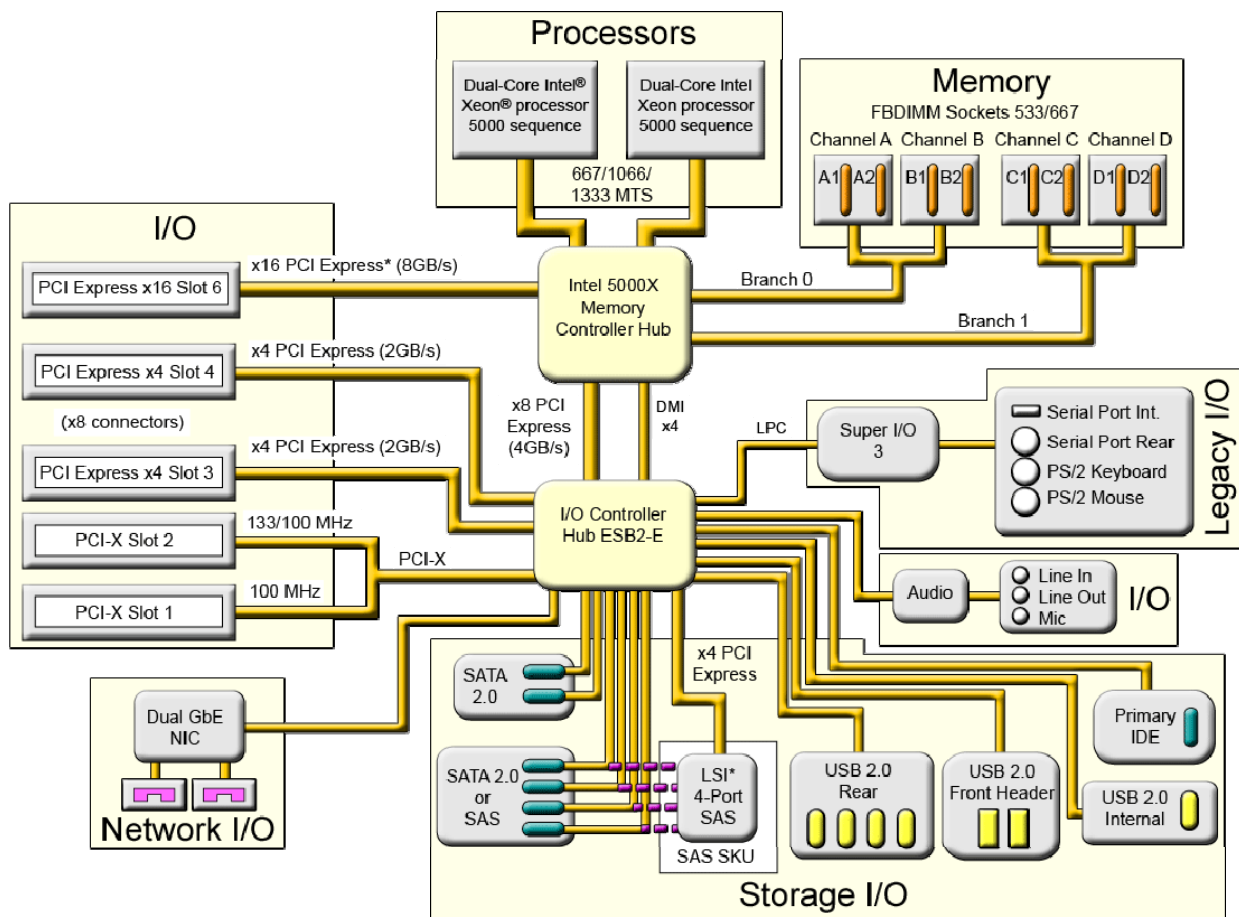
Processors

Dual-Core Intel® Xeon® processor 5000 sequence

Dual-Core Intel Xeon processor 5000 sequence

667/1066/ 1333 MTS

Memory

FBDIMM Sockets 533/667

Channel A

Channel B

Channel C

Channel D

A1 A2

B1 B2

C1 C2

D1 D2

I/O

PCI Express x16 Slot 6

x16 PCI Express* (8GB/s)

Intel 5000X Memory Controller Hub

Branch 0

Branch 1

PCI Express x4 Slot 4

x4 PCI Express (2GB/s)

(x8 connectors)

x8 PCI Express (4GB/s)

DMI x4

PCI Express x4 Slot 3

x4 PCI Express (2GB/s)

LPC

Super I/O 3

Serial Port Int.

Serial Port Rear

PS/2 Keyboard

PS/2 Mouse

Legacy I/O

PCI-X Slot 2

133/100 MHz

I/O Controller Hub ESB2-E

PCI-X

PCI-X Slot 1

100 MHz

Audio

Line In

Line Out

Mic

I/O

Dual GbE NIC

Network I/O

SATA 2.0

x4 PCI Express

SATA 2.0 or SAS

LSI* 4-Port SAS

SAS SKU

USB 2.0 Rear

USB 2.0 Front Header

Primary IDE

USB 2.0 Internal

Storage I/O